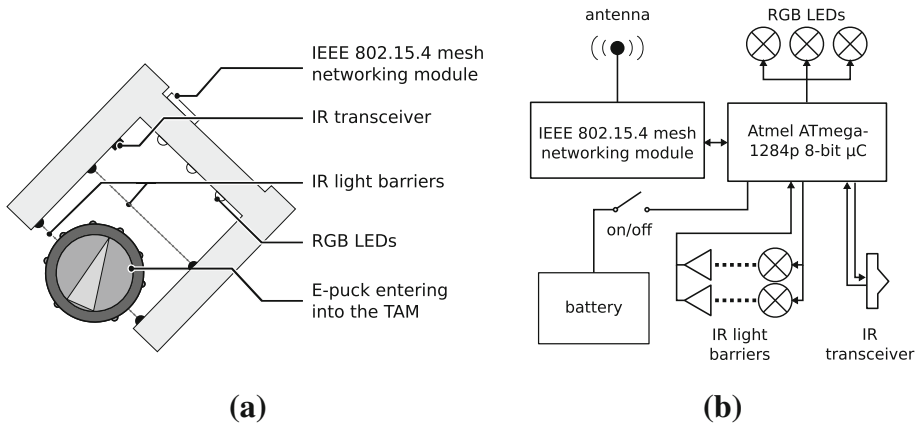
IEEE 802.15.4 mesh networking module

IR transceiver

IR light barriers

RGB LEDs

E-puck entering into the TAM

(a)

antenna

RGB LEDs

IEEE 802.15.4 mesh networking module

Atmel ATmega-1284p 8-bit μC

on/off

battery

IR light barriers

IR transceiver

(b)